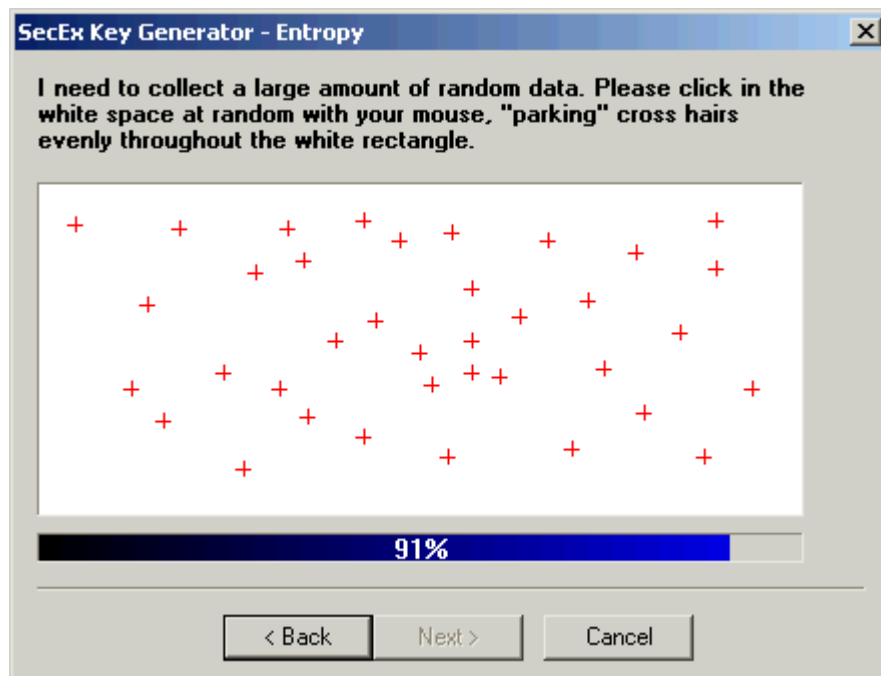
SecEx Key Generator - Entropy

I need to collect a large amount of random data. Please click in the white space at random with your mouse, "parking" cross hairs evenly throughout the white rectangle.

91%

< Back
Next >
Cancel